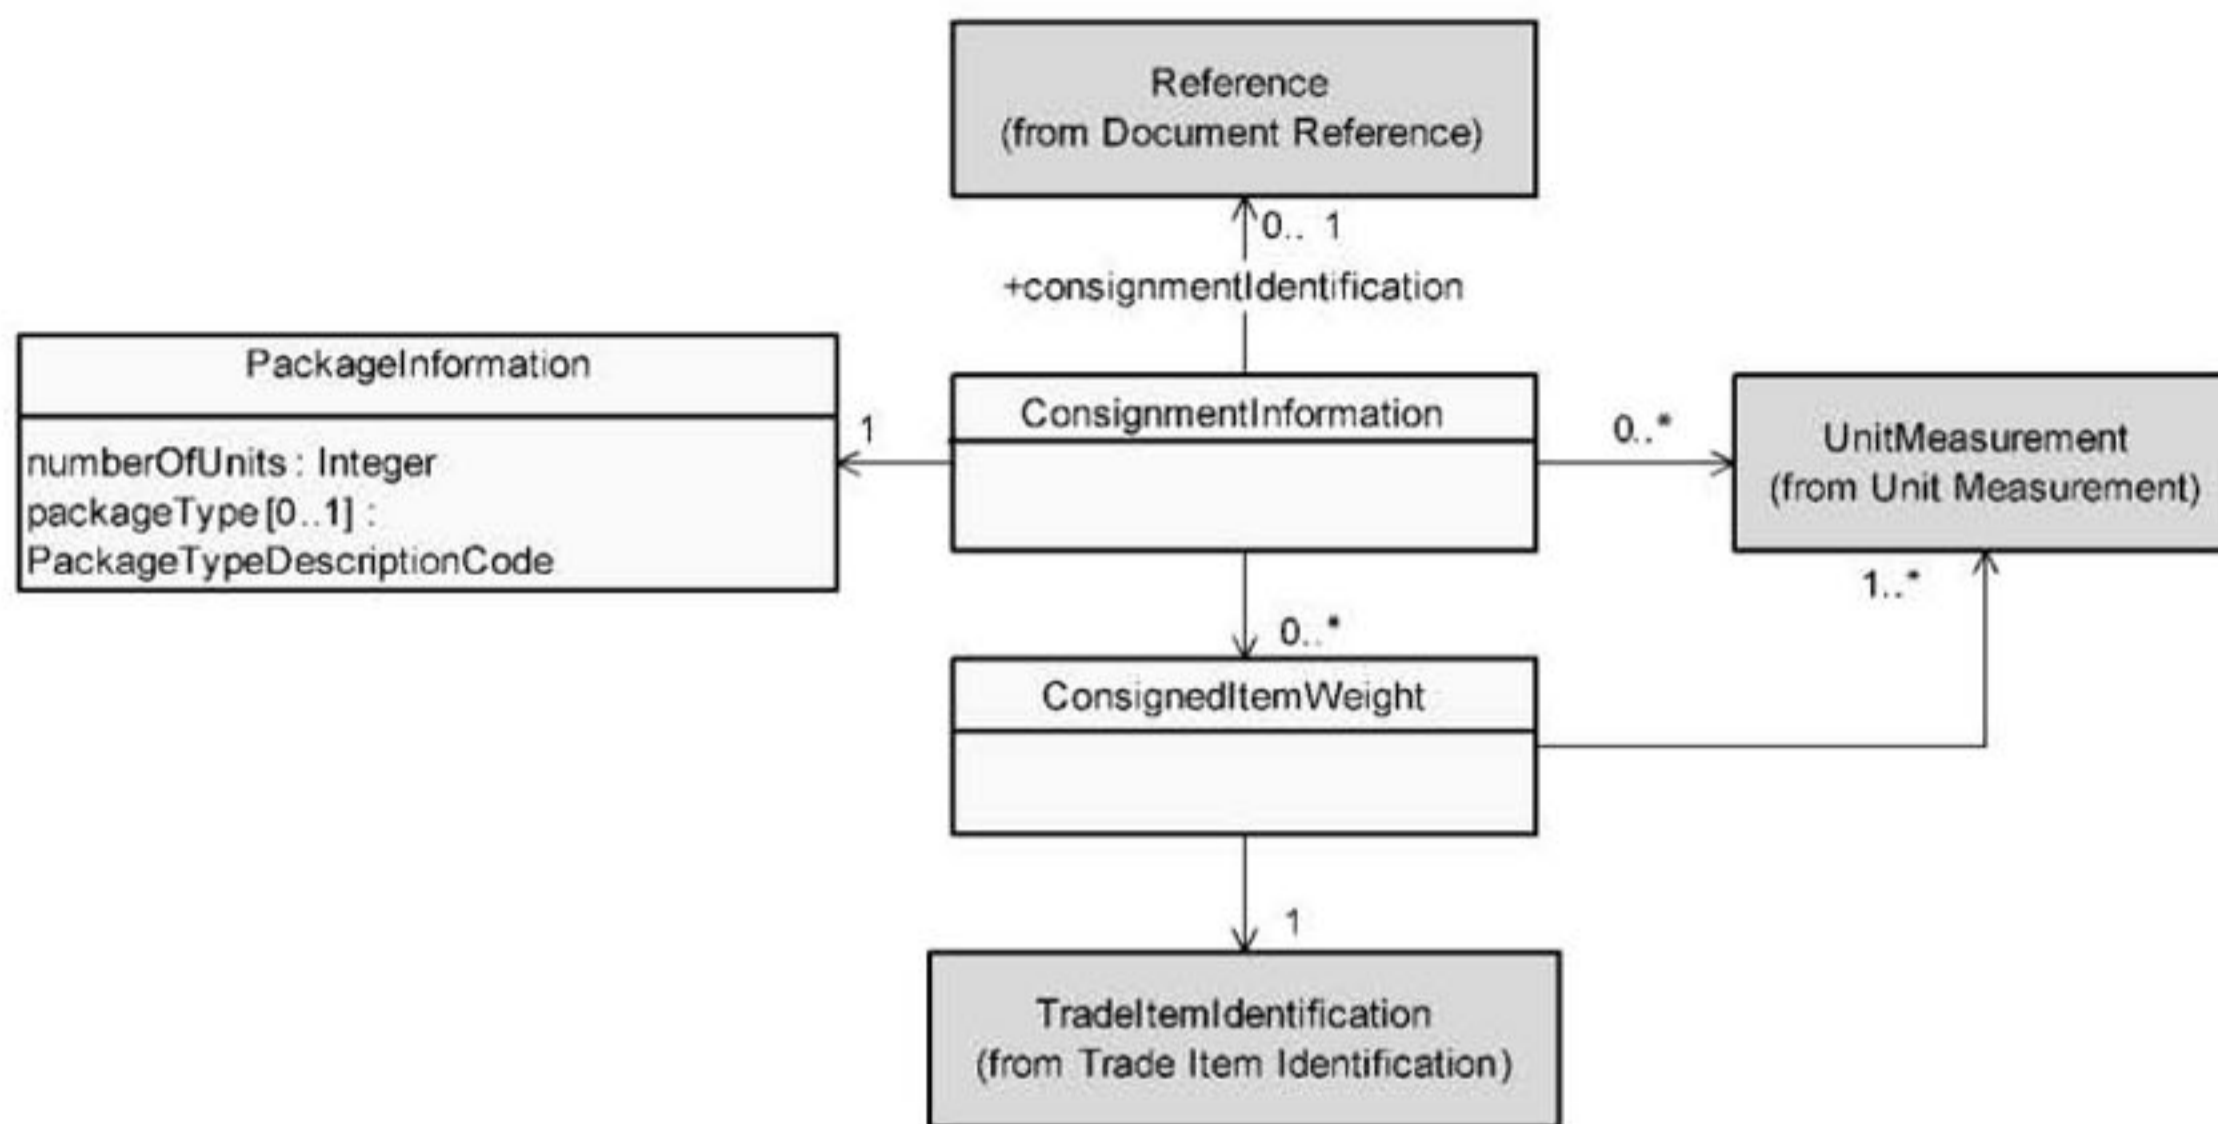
Reference
(from Document Reference)

0.. 1

+consignmentIdentification

PackageInformation

numberOfUnits : Integer
packageType [0..1] :
PackageTypeDescriptionCode

1

ConsignmentInformation

0..*

UnitMeasurement
(from Unit Measurement)

1..*

0..*

ConsignedItemWeight

1

TradeItemIdentification
(from Trade Item Identification)